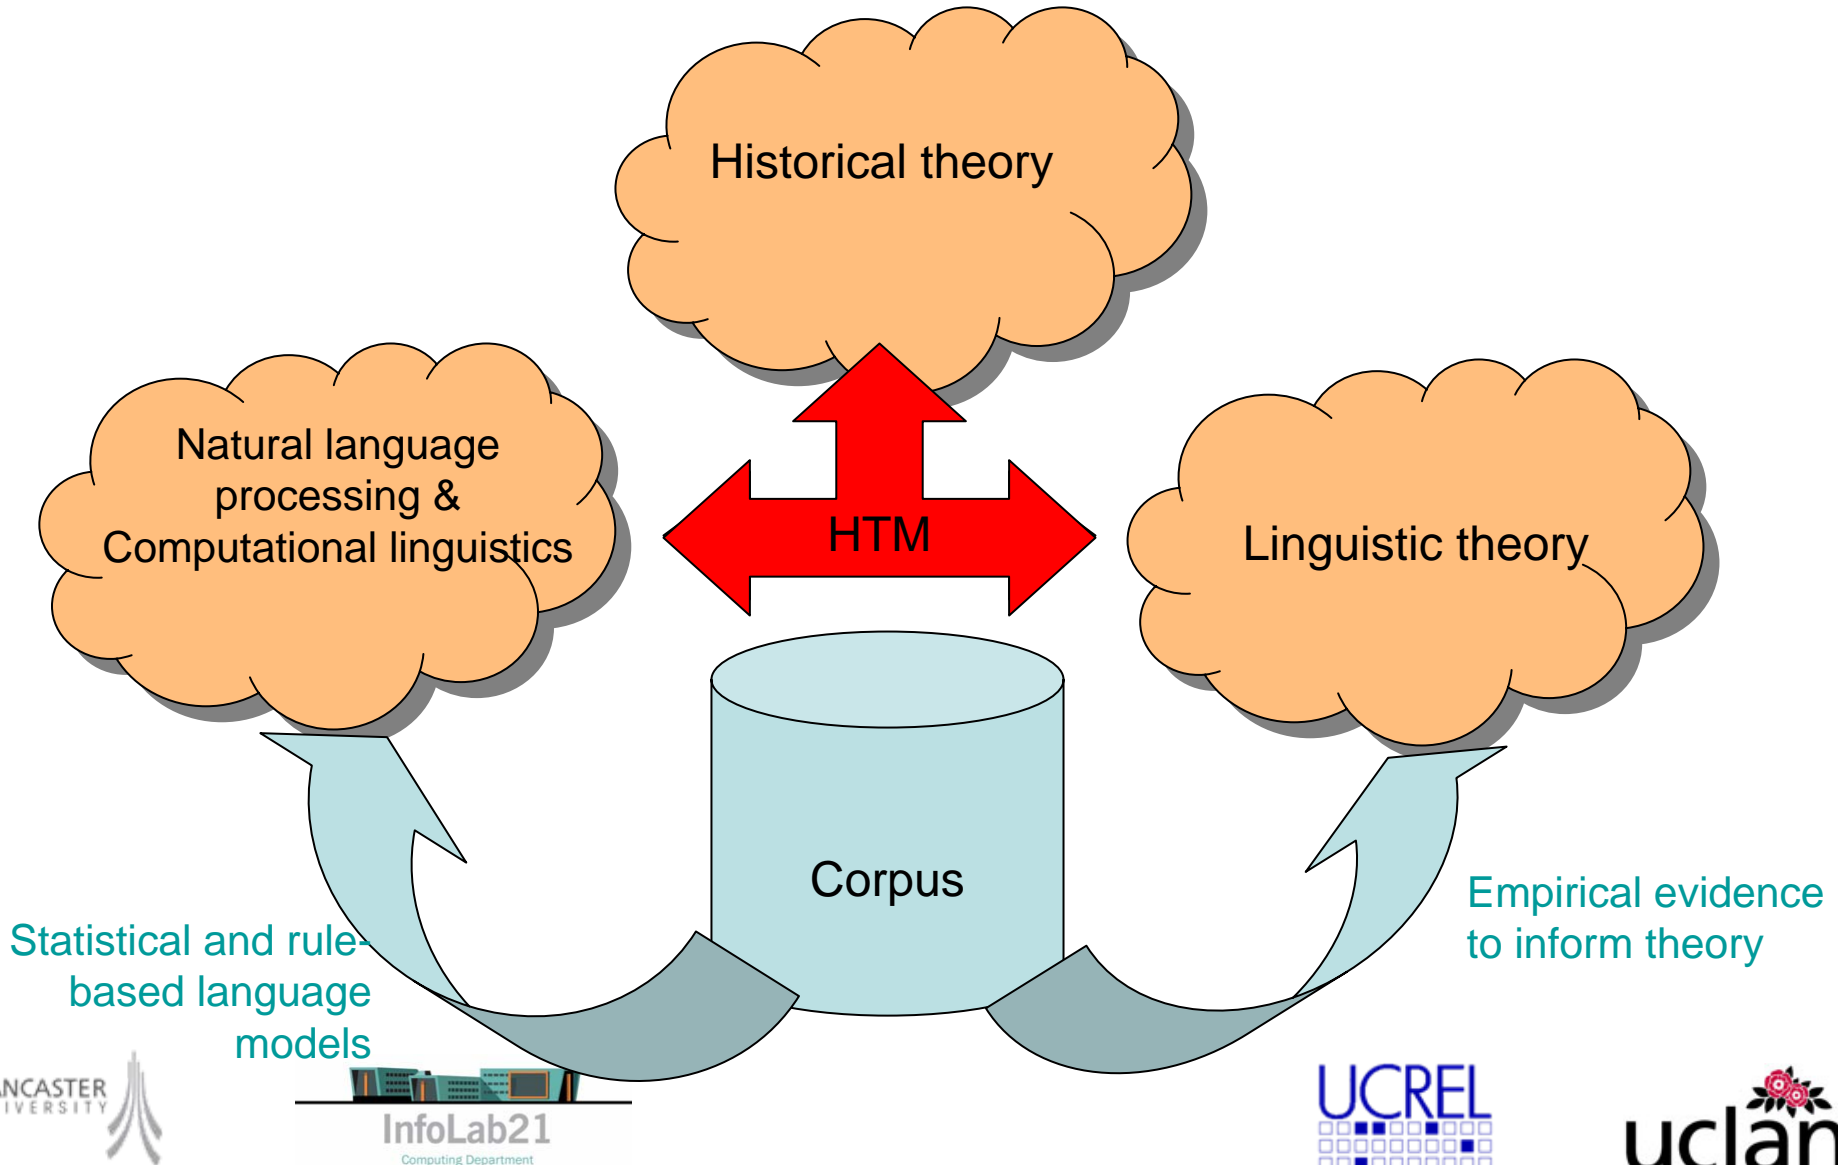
Historical theory

Natural language processing & Computational linguistics

HTM

Linguistic theory

Corpus

Statistical and rule-based language models

Empirical evidence to inform theory

NCASTER IVERSITY

InfoLab21

Computing Department

UCREL

uclan